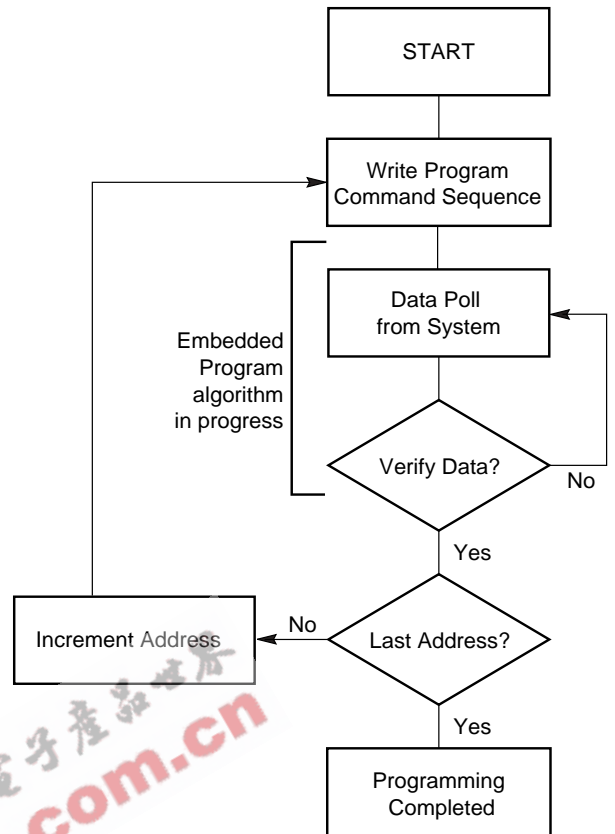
START

Write Program Command Sequence

Embedded Program algorithm in progress

Data Poll from System

Verify Data?

No

Yes

Increment Address

No

Last Address?

Yes

Programming Completed

子產品世界
com.cn